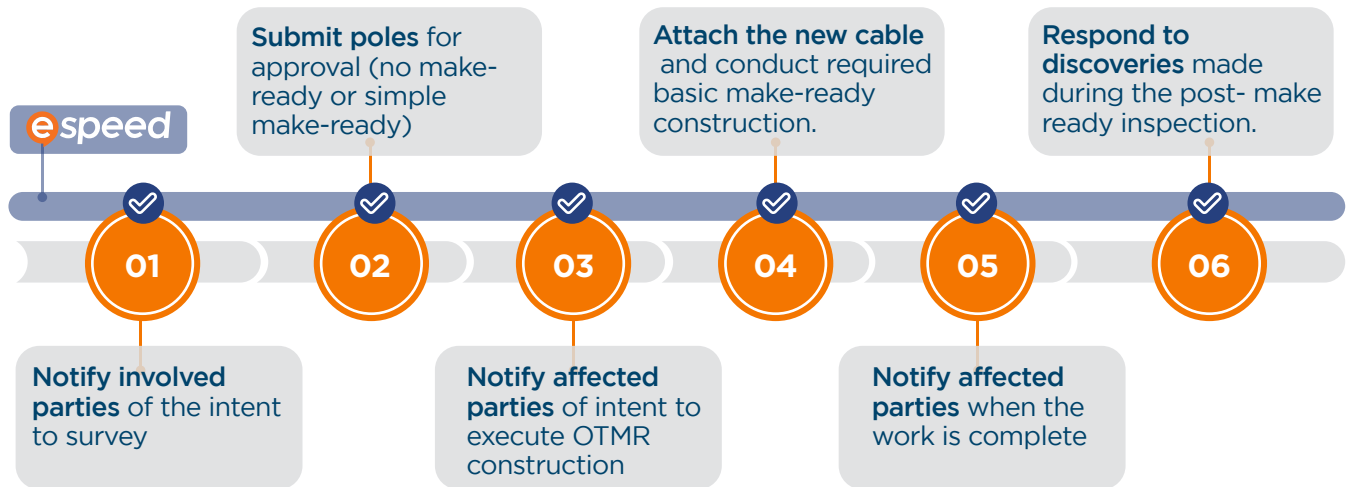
espeed

Submit poles for approval (no make-ready or simple make-ready)

Attach the new cable and conduct required basic make-ready construction.

Respond to discoveries made during the post- make ready inspection.

01

02

03

04

05

06

Notify involved parties of the intent to survey

Notify affected parties of intent to execute OTMR construction

Notify affected parties when the work is complete